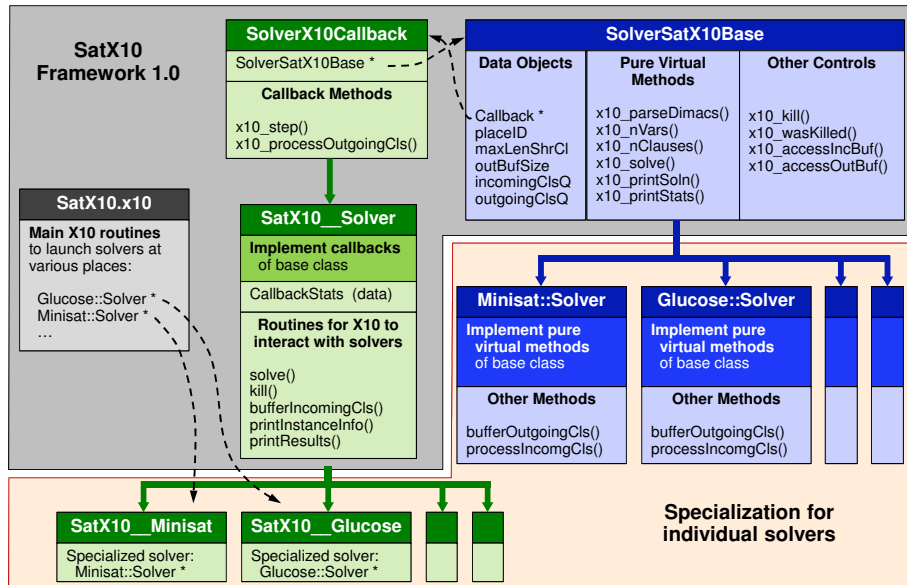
SatX10 Framework 1.0

SolverX10Callback

SolverSatX10Base *

Callback Methods

x10_step()
x10_processOutgoingCls()

SolverSatX10Base

Data Objects

Callback *
placeID
maxLenShrCl
outBufSize
incomingClsQ
outgoingClsQ

Pure Virtual Methods

x10_parseDimacs()
x10_nVars()
x10_nClauses()
x10_solve()
x10_printSoln()
x10_printStats()

Other Controls

x10_kill()
x10_wasKilled()
x10_accessIncBuf()
x10_accessOutBuf()

SatX10.x10

Main X10 routines to launch solvers at various places:

Glucose::Solver *
Minisat::Solver *
...

SatX10__Solver

Implement callbacks of base class

CallbackStats (data)

Routines for X10 to interact with solvers

solve()
kill()
bufferIncomingCls()
printInstanceInfo()
printResults()

Minisat::Solver

Implement pure virtual methods of base class

Other Methods

bufferOutgoingCls()
processIncomgCls()

Glucose::Solver

Implement pure virtual methods of base class

Other Methods

bufferOutgoingCls()
processIncomgCls()

SatX10__Minisat

Specialized solver: Minisat::Solver *

SatX10__Glucose

Specialized solver: Glucose::Solver *

Specialization for individual solvers